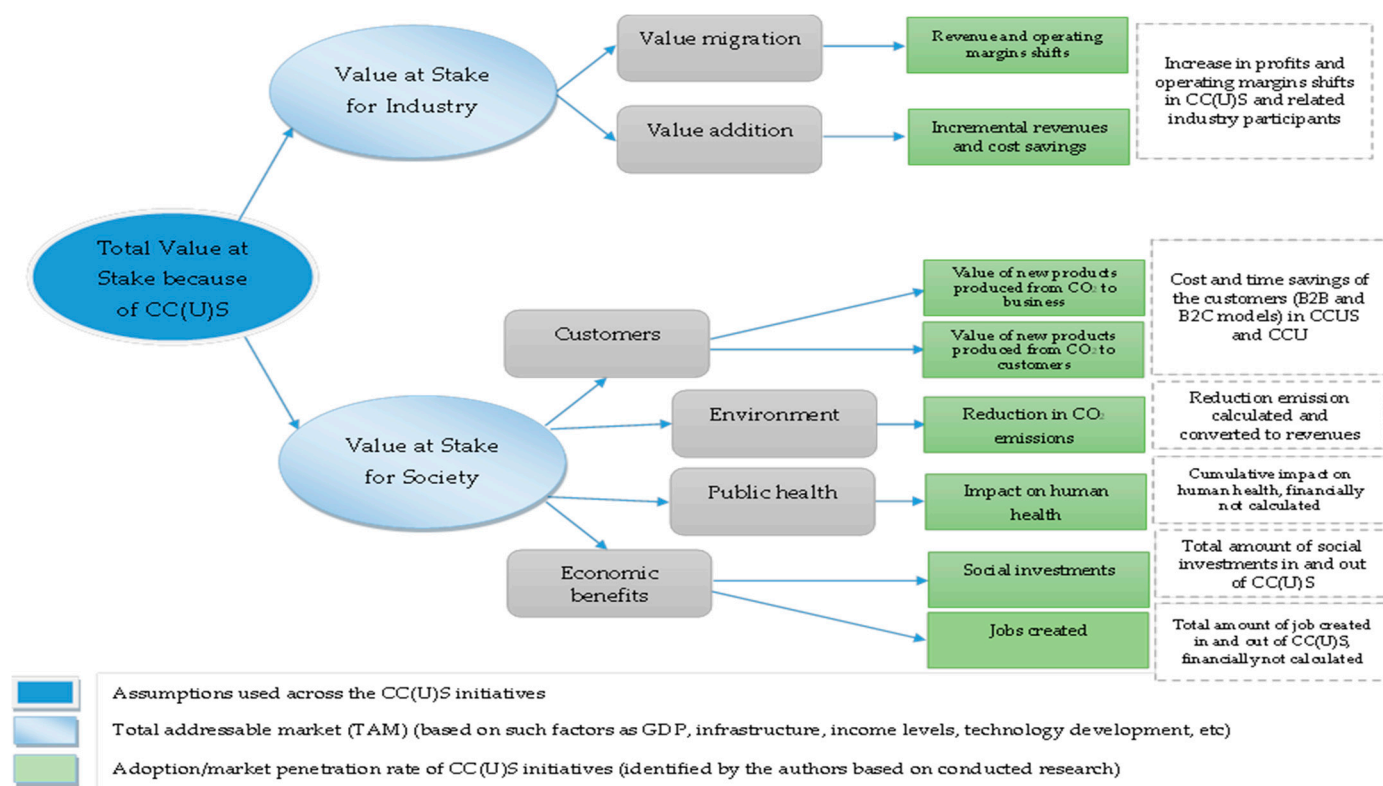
Value at Stake for Industry

Value migration

Revenue and operating margins shifts

Value addition

Incremental revenues and cost savings

Increase in profits and operating margins shifts in CC(U)S and related industry participants

Total Value at Stake because of CC(U)S

Value at Stake for Society

Customers

Value of new products produced from $CO_2$ to business

Value of new products produced from $CO_2$ to customers

Cost and time savings of the customers (B2B and B2C models) in CCUS and CCU

Environment

Reduction in $CO_2$ emissions

Reduction emission calculated and converted to revenues

Public health

Impact on human health

Cumulative impact on human health, financially not calculated

Economic benefits

Social investments

Total amount of social investments in and out of CC(U)S

Jobs created

Total amount of job created in and out of CC(U)S, financially not calculated

Assumptions used across the CC(U)S initiatives

Total addressable market (TAM) (based on such factors as GDP, infrastructure, income levels, technology development, etc)

Adoption/market penetration rate of CC(U)S initiatives (identified by the authors based on conducted research)